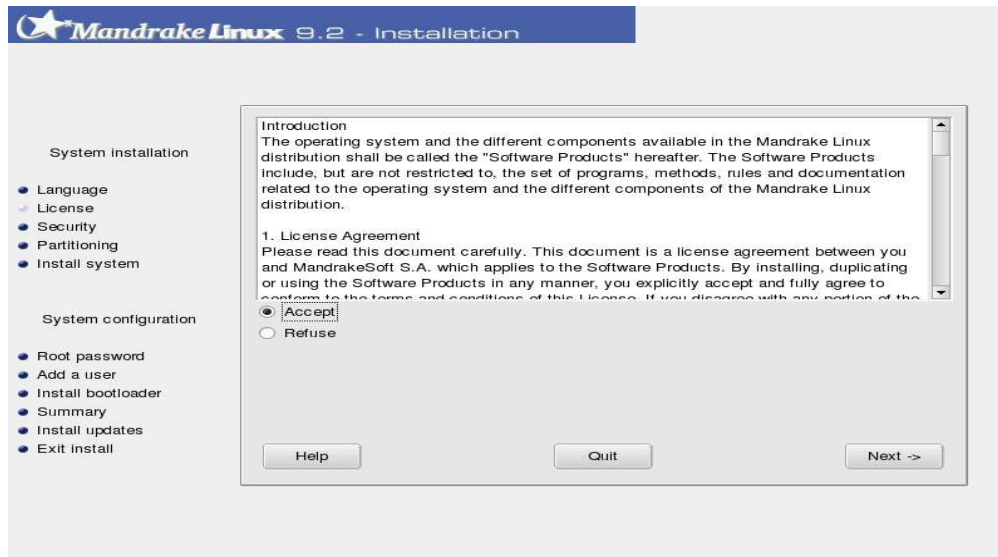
Mandrake Linux 9.2 - Installation

System installation

Language
License
Security
Partitioning
Install system

System configuration

Root password
Add a user
Install bootloader
Summary
Install updates
Exit install

Introduction
The operating system and the different components available in the Mandrake Linux distribution shall be called the "Software Products" hereafter. The Software Products include, but are not restricted to, the set of programs, methods, rules and documentation related to the operating system and the different components of the Mandrake Linux distribution.

1. License Agreement
Please read this document carefully. This document is a license agreement between you and MandrakeSoft S.A. which applies to the Software Products. By installing, duplicating or using the Software Products in any manner, you explicitly accept and fully agree to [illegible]

Accept
Refuse

Help
Quit
Next ->